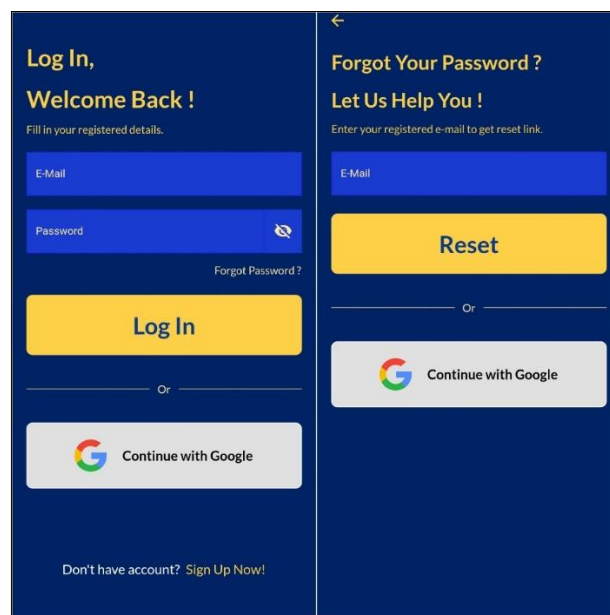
Log In,

Welcome Back !

Fill in your registered details.

E-Mail

Password

Forgot Password ?

Log In

Or

Continue with Google

Don't have account? Sign Up Now!

Forgot Your Password ?

Let Us Help You !

Enter your registered e-mail to get reset link.

E-Mail

Reset

Or

Continue with Google